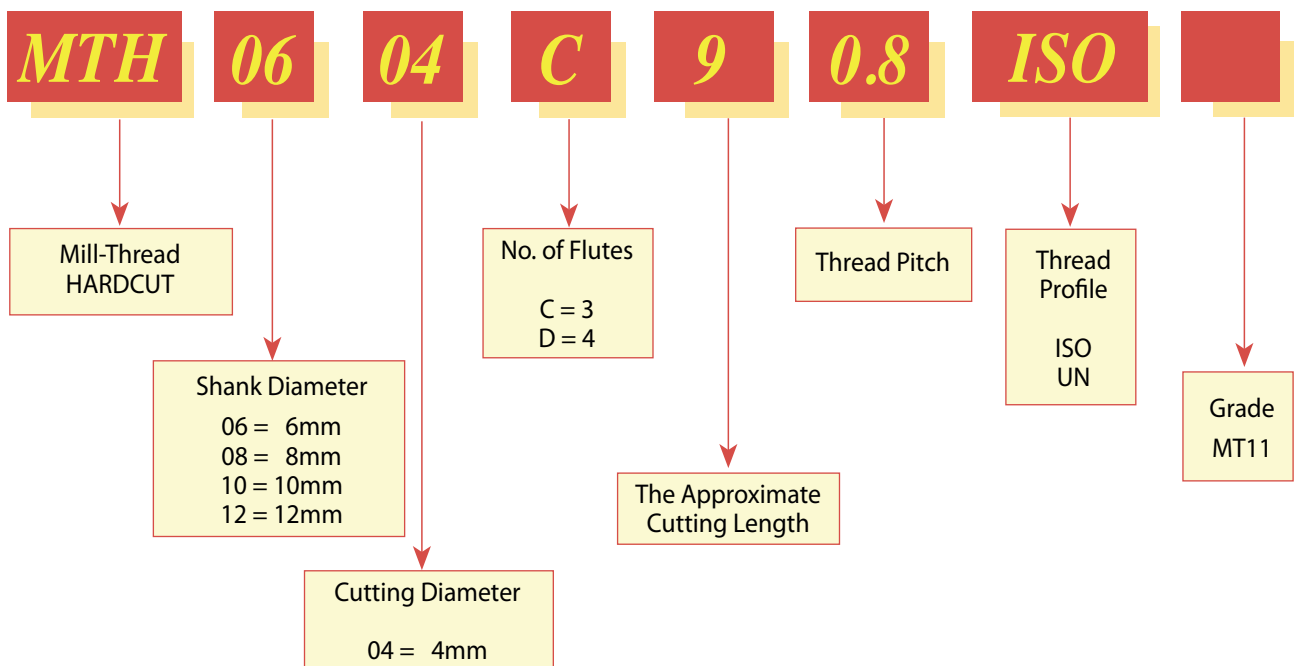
MTH 06 04 C 9 0.8 ISO

Mill-Thread
HARDCUT

Shank Diameter
06 = 6mm
08 = 8mm
10 = 10mm
12 = 12mm

Cutting Diameter
04 = 4mm

No. of Flutes
C = 3
D = 4

The Approximate
Cutting Length

Thread Pitch

Thread
Profile
ISO
UN

Grade
MT11